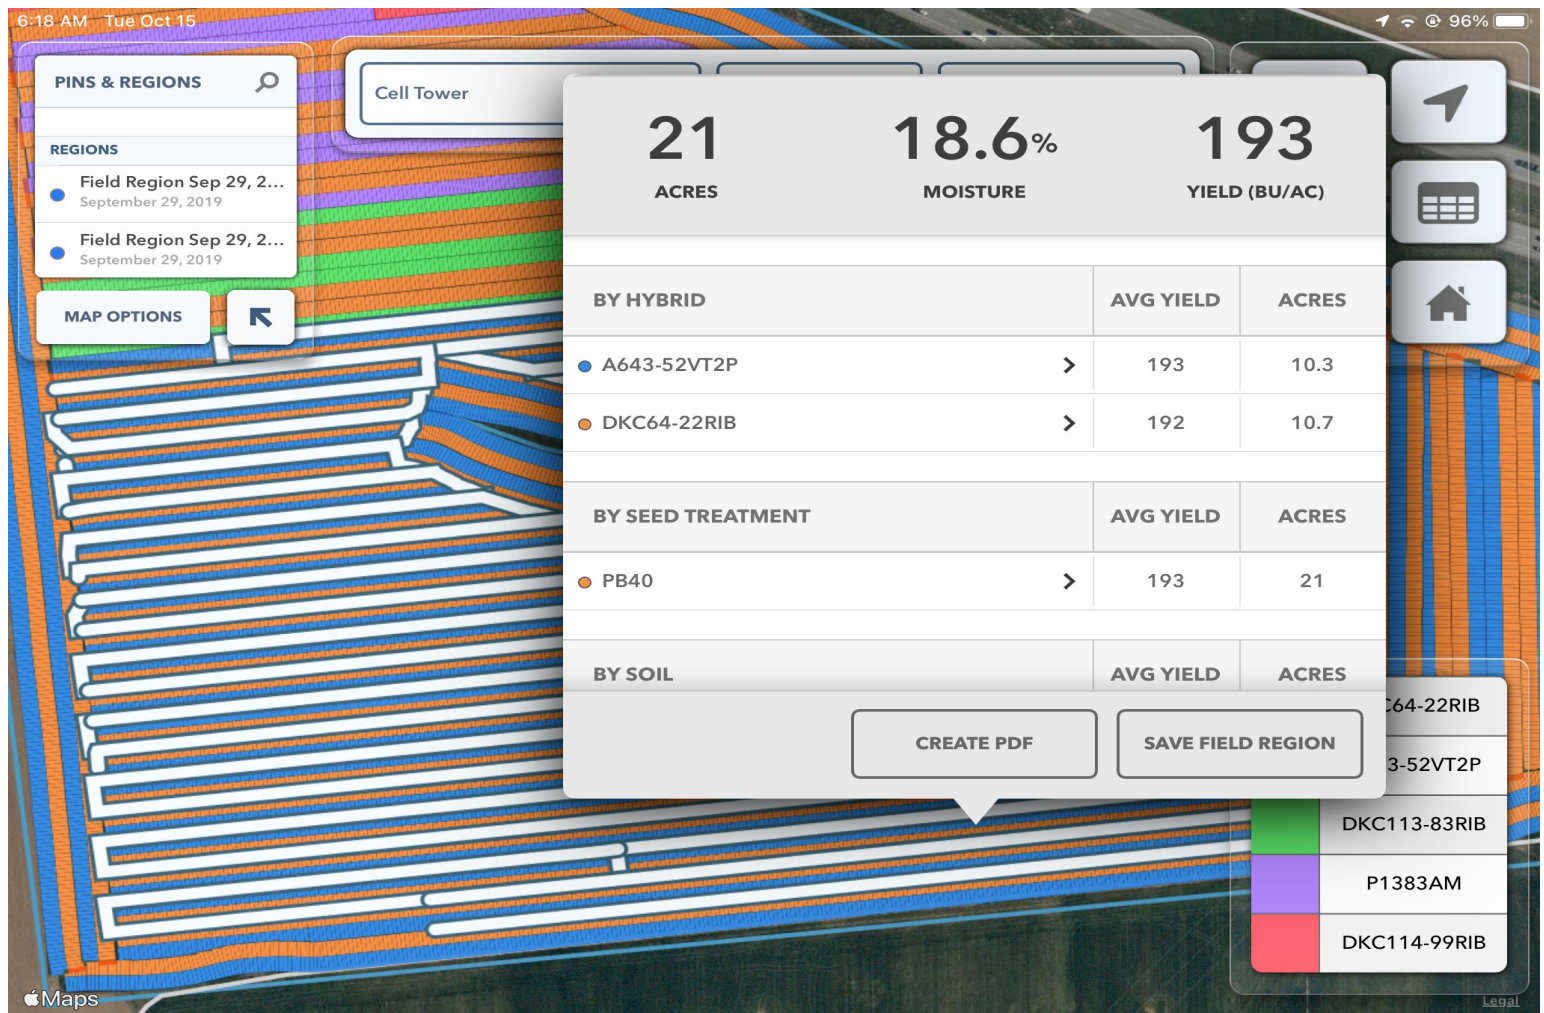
6:18 AM Tue Oct 15

96%

PINS & REGIONS

REGIONS

Field Region Sep 29, 2...
September 29, 2019

Field Region Sep 29, 2...
September 29, 2019

MAP OPTIONS

Cell Tower

21
ACRES

18.6%
MOISTURE

193
YIELD (BU/AC)

| BY HYBRID | AVG YIELD | ACRES |
|---|---|---|
| A643-52VT2P | 193 | 10.3 |
| DKC64-22RIB | 192 | 10.7 |

| BY SEED TREATMENT | AVG YIELD | ACRES |
|---|---|---|
| PB40 | 193 | 21 |

| BY SOIL | AVG YIELD | ACRES |
|---|---|---|

CREATE PDF

SAVE FIELD REGION

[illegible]64-22RIB
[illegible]3-52VT2P
DKC113-83RIB
P1383AM
DKC114-99RIB

Maps

Legal